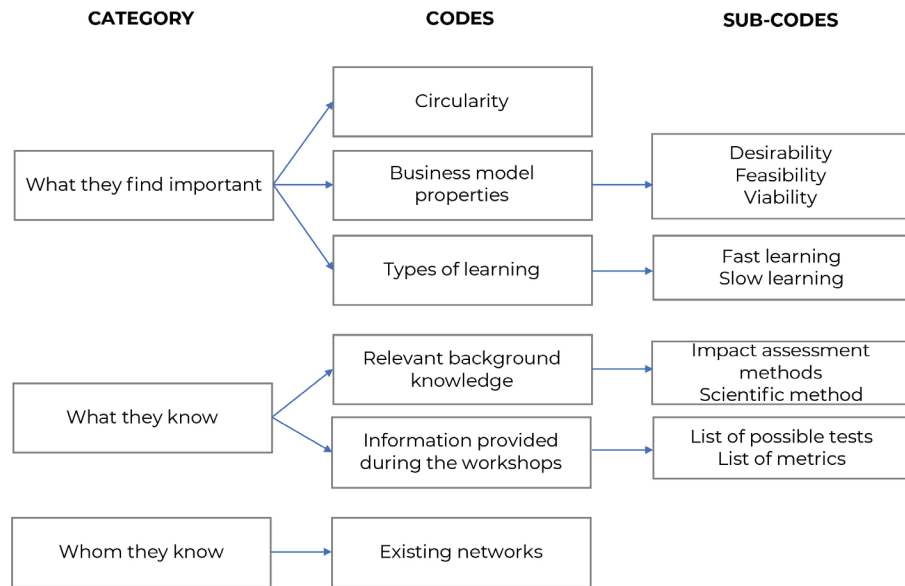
CATEGORY

CODES

SUB-CODES

What they find important

Circularity

Business model properties

Desirability
Feasibility
Viability

Types of learning

Fast learning
Slow learning

What they know

Relevant background knowledge

Impact assessment methods
Scientific method

Information provided during the workshops

List of possible tests
List of metrics

Whom they know

Existing networks